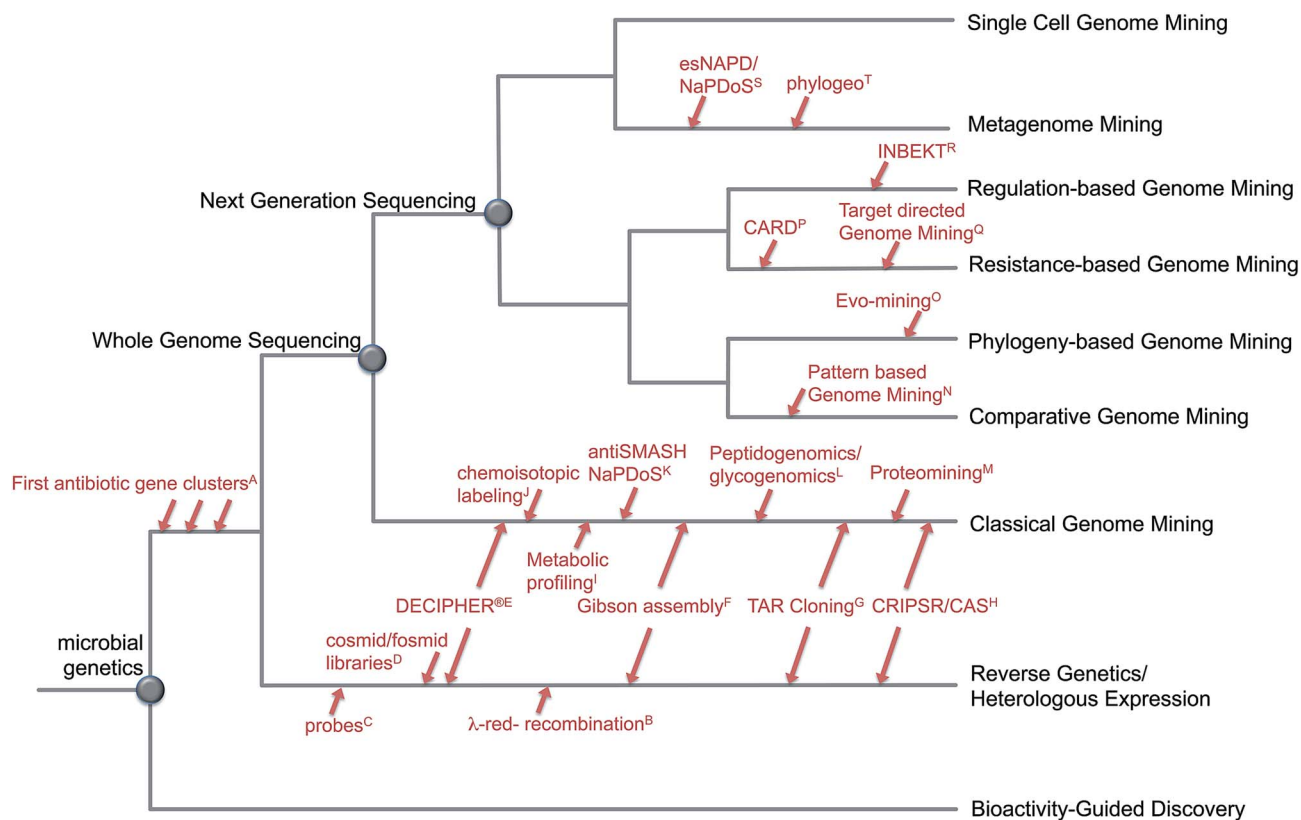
Single Cell Genome Mining

esNAPD/NaPDoS$^{S}$

phylogeo$^{T}$

Metagenome Mining

INBEKT$^{R}$

Next Generation Sequencing

Regulation-based Genome Mining

CARD$^{P}$

Target directed Genome Mining$^{Q}$

Resistance-based Genome Mining

Evo-mining$^{O}$

Whole Genome Sequencing

Phylogeny-based Genome Mining

Pattern based Genome Mining$^{N}$

Comparative Genome Mining

First antibiotic gene clusters$^{A}$

chemoisotopic labeling$^{J}$

antiSMASH NaPDoS$^{K}$

Peptidogenomics/glycogenomics$^{L}$

Proteomining$^{M}$

Classical Genome Mining

Metabolic profiling$^{I}$

DECIPHER$^{®E}$

Gibson assembly$^{F}$

TAR Cloning$^{G}$

CRIPSR/CAS$^{H}$

microbial genetics

cosmid/fosmid libraries$^{D}$

Reverse Genetics/ Heterologous Expression

probes$^{C}$

λ-red- recombination$^{B}$

Bioactivity-Guided Discovery